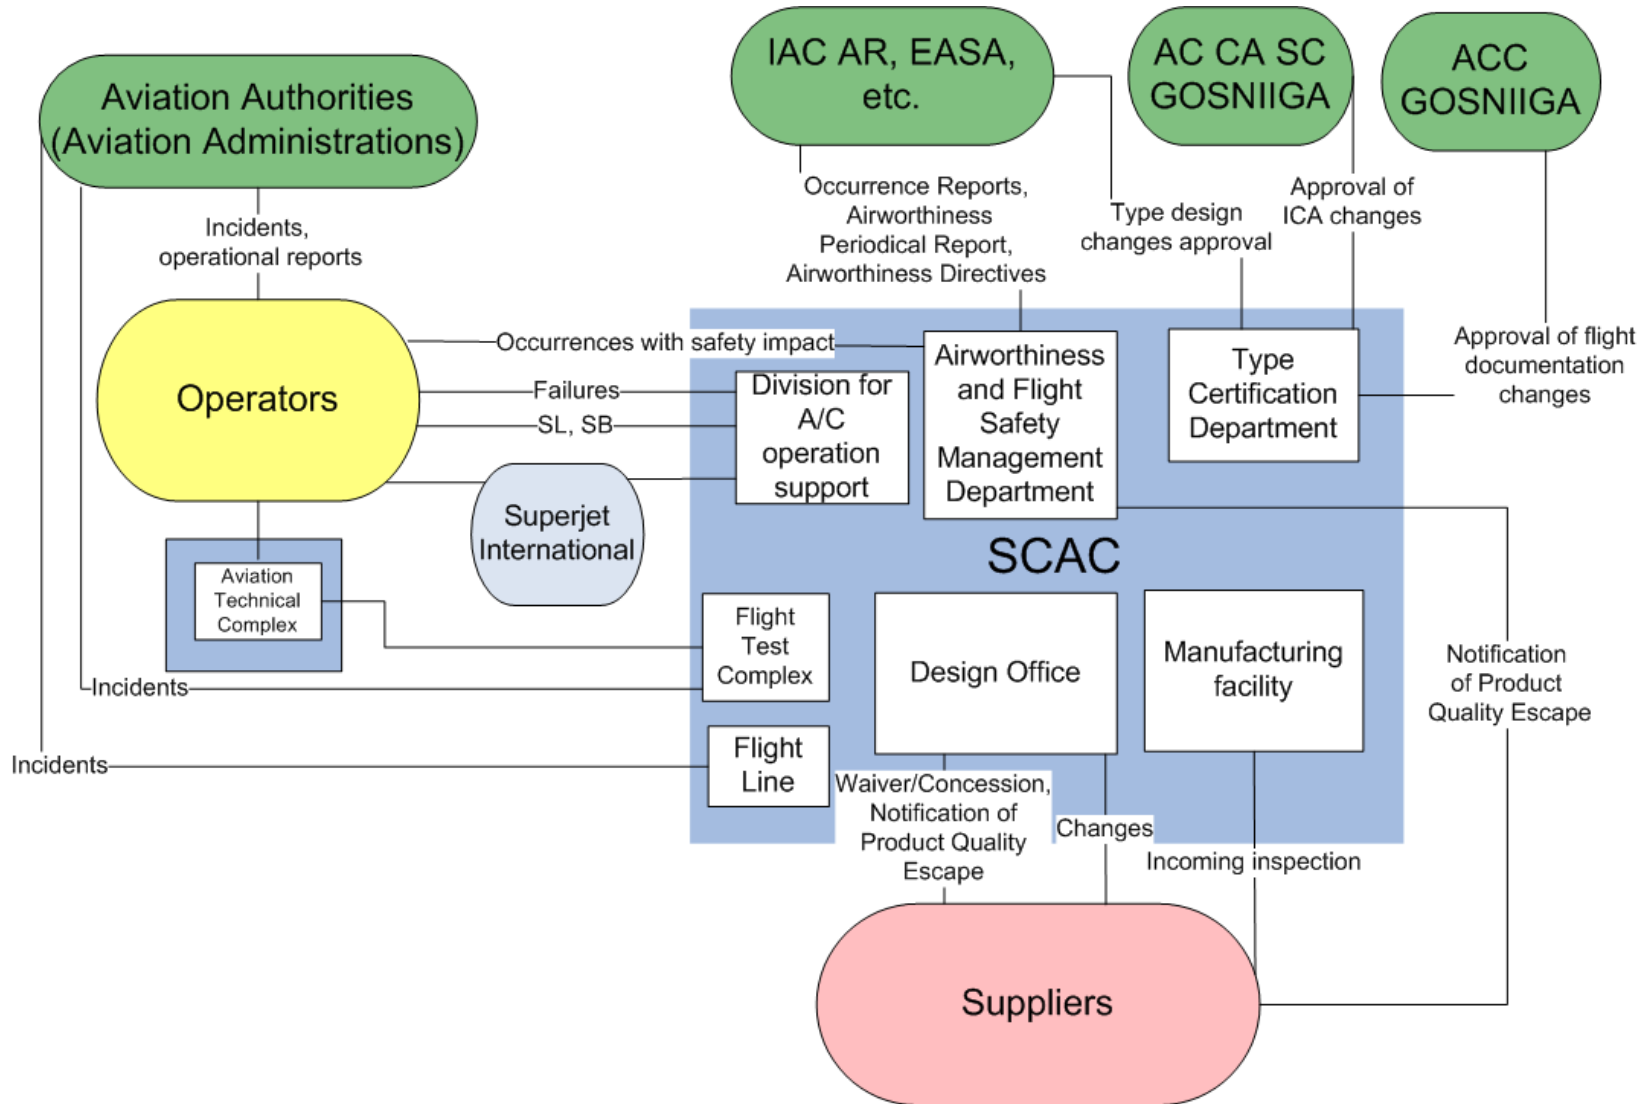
IAC AR, EASA, etc.

AC CA SC GOSNIIGA

ACC GOSNIIGA

Aviation Authorities (Aviation Administrations)

Occurrence Reports, Airworthiness Periodical Report, Airworthiness Directives

Type design changes approval

Approval of ICA changes

Incidents, operational reports

Approval of flight documentation changes

Occurrences with safety impact

Operators

Failures

SL, SB

Division for A/C operation support

Airworthiness and Flight Safety Management Department

Type Certification Department

Superjet International

SCAC

Aviation Technical Complex

Flight Test Complex

Design Office

Manufacturing facility

Notification of Product Quality Escape

Incidents

Incidents

Flight Line

Waiver/Concession, Notification of Product Quality Escape

Changes

Incoming inspection

Suppliers